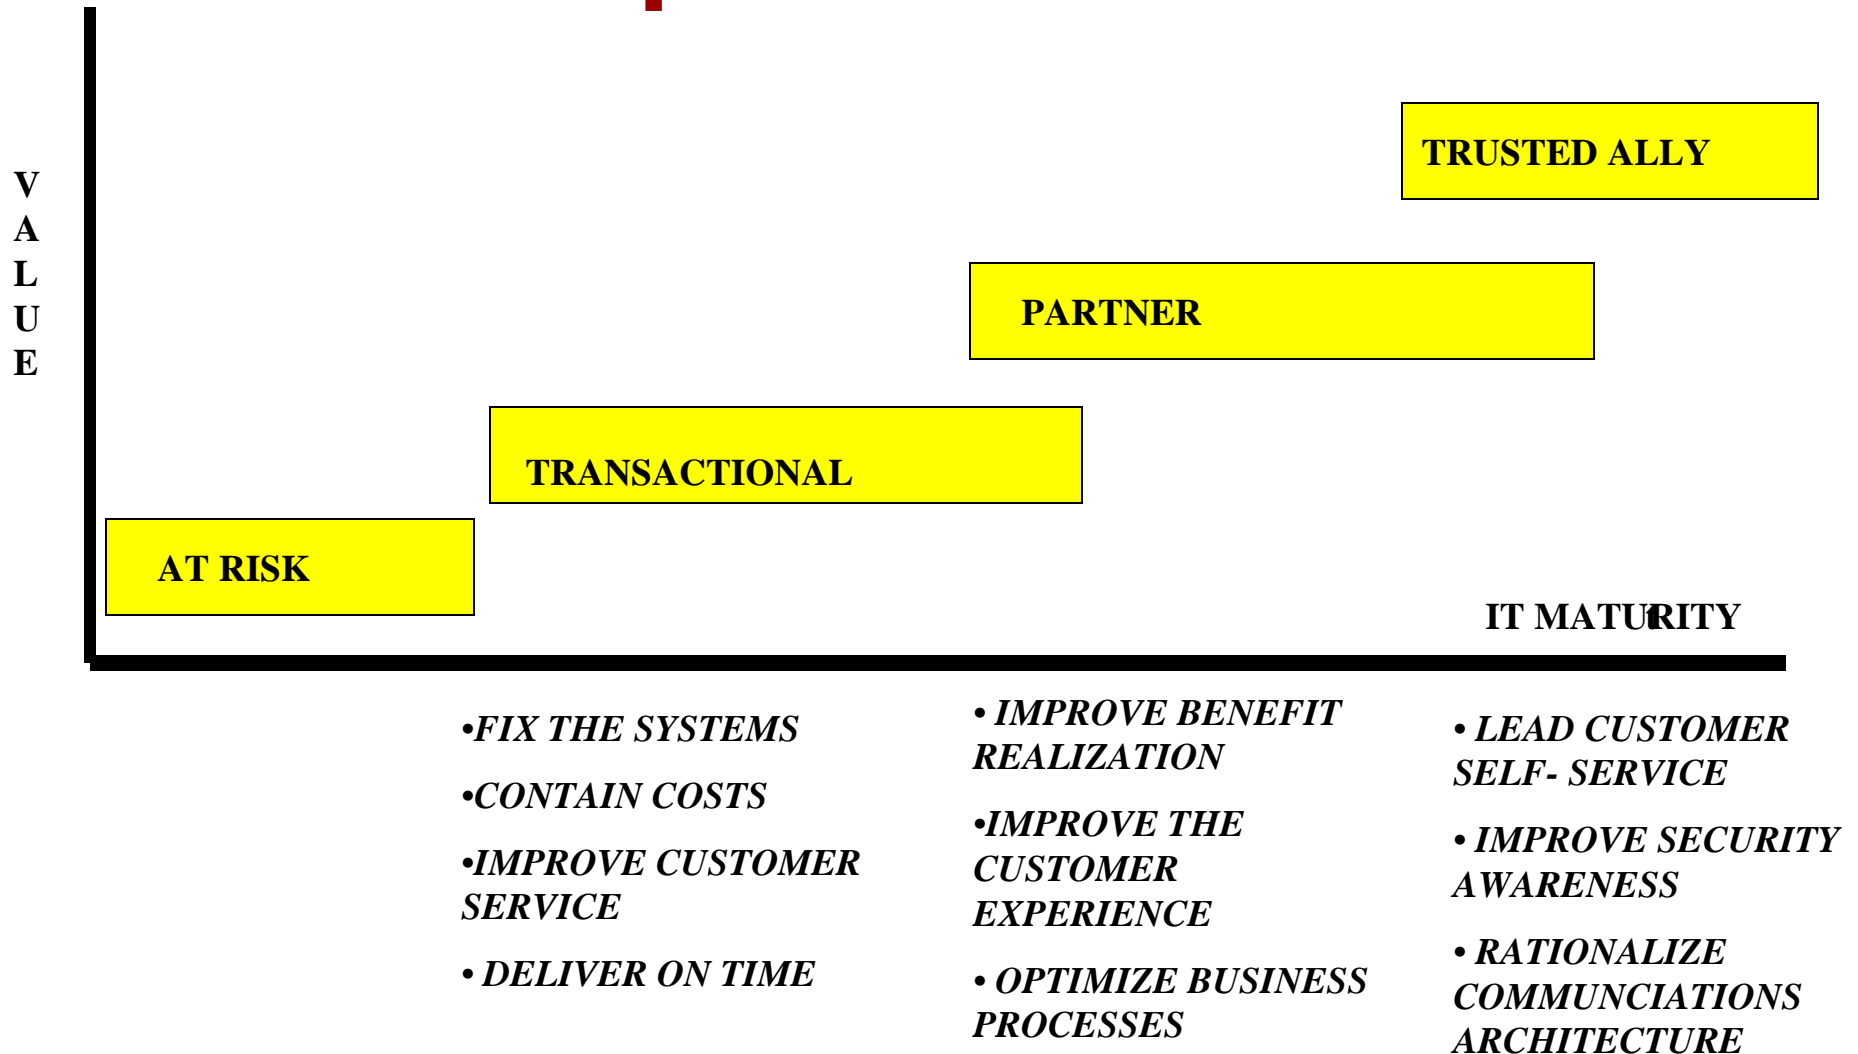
VALUE

TRUSTED ALLY

PARTNER

TRANSACTIONAL

AT RISK

IT MATURITY

•FIX THE SYSTEMS

•CONTAIN COSTS

•IMPROVE CUSTOMER SERVICE

• DELIVER ON TIME

• IMPROVE BENEFIT REALIZATION

•IMPROVE THE CUSTOMER EXPERIENCE

• OPTIMIZE BUSINESS PROCESSES

• LEAD CUSTOMER SELF- SERVICE

• IMPROVE SECURITY AWARENESS

• RATIONALIZE COMMUNCIATIONS ARCHITECTURE